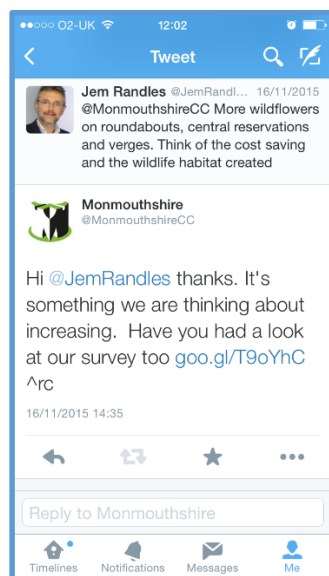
●●○○○ O2-UK 12:02

Tweet

Jem Randles @JemRandl... 16/11/2015
@MonmouthshireCC More wildflowers on roundabouts, central reservations and verges. Think of the cost saving and the wildlife habitat created

Monmouthshire
@MonmouthshireCC

Hi @JemRandles thanks. It's something we are thinking about increasing. Have you had a look at our survey too goo.gl/T9oYhC ^rc

16/11/2015 14:35

Reply to Monmouthshire

Timelines Notifications Messages Me